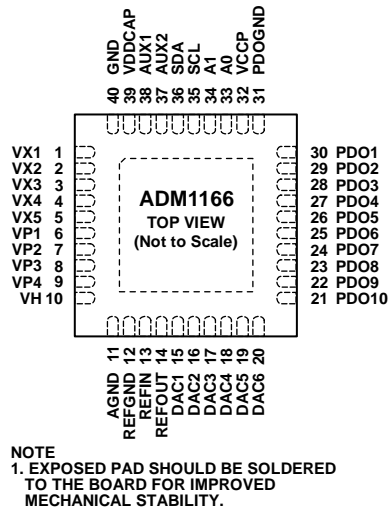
40 GND
39 VDDCAP
38 AUX1
37 AUX2
36 SDA
35 SCL
34 A1
33 A0
32 VCCP
31 PDOGND

VX1 1
VX2 2
VX3 3
VX4 4
VX5 5
VP1 6
VP2 7
VP3 8
VP4 9
VH 10

ADM1166
TOP VIEW
(Not to Scale)

30 PDO1
29 PDO2
28 PDO3
27 PDO4
26 PDO5
25 PDO6
24 PDO7
23 PDO8
22 PDO9
21 PDO10

11 AGND
12 REFGND
13 REFIN
14 REFOUT
15 DAC1
16 DAC2
17 DAC3
18 DAC4
19 DAC5
20 DAC6

NOTE
1. EXPOSED PAD SHOULD BE SOLDERED TO THE BOARD FOR IMPROVED MECHANICAL STABILITY.